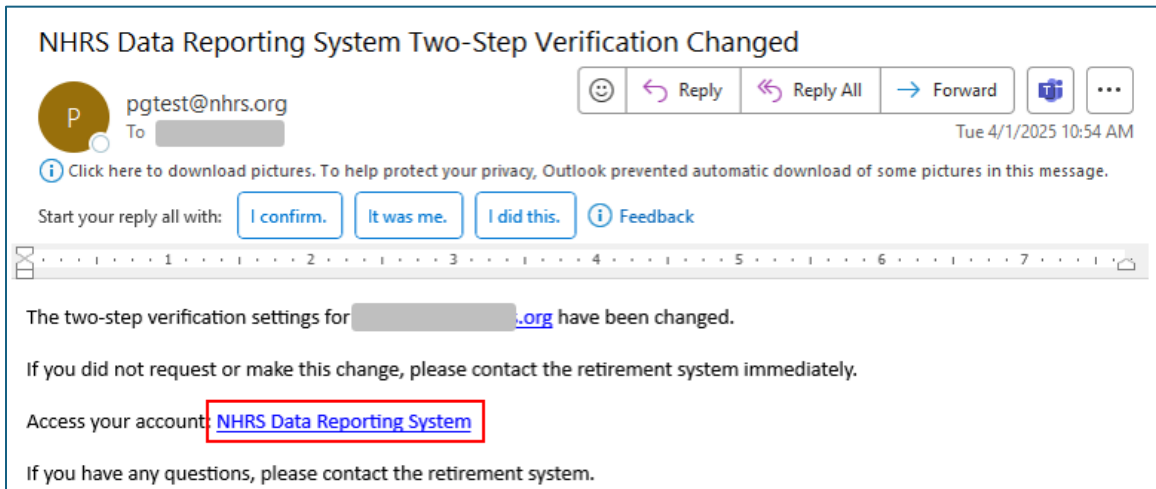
NHRS Data Reporting System Two-Step Verification Changed

P

pgtest@nhrs.org
To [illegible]

Reply | Reply All | Forward | ...

Tue 4/1/2025 10:54 AM

Click here to download pictures. To help protect your privacy, Outlook prevented automatic download of some pictures in this message.

Start your reply all with: I confirm. | It was me. | I did this. | Feedback

1 2 3 4 5 6 7

The two-step verification settings for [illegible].org have been changed.

If you did not request or make this change, please contact the retirement system immediately.

Access your account: NHRS Data Reporting System

If you have any questions, please contact the retirement system.